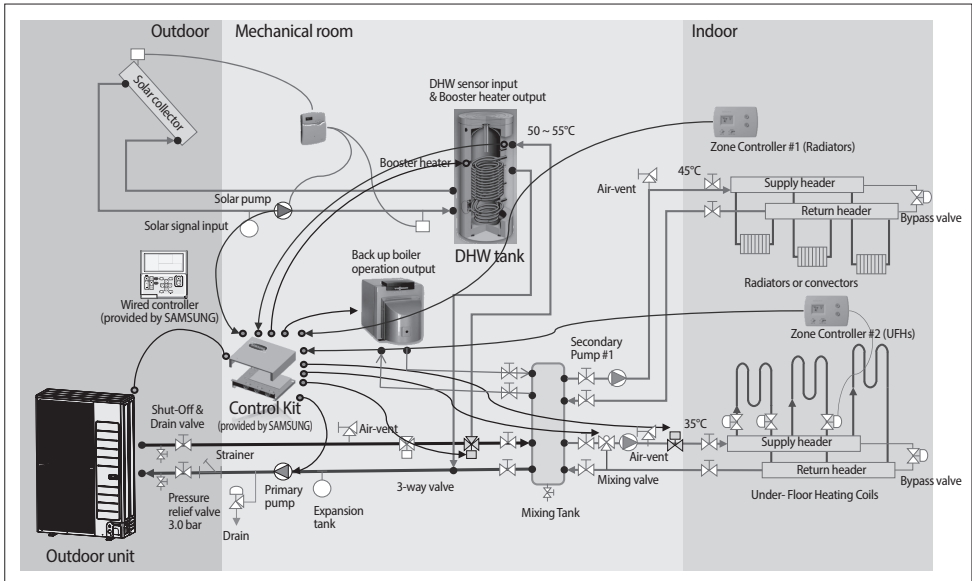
Outdoor

Mechanical room

Indoor

Solar collector

DHW sensor input & Booster heater output

50 ~ 55°C

Booster heater

Zone Controller #1 (Radiators)

45°C

Air-vent

Supply header

Return header

Bypass valve

Solar pump

Solar signal input

DHW tank

Radiators or convectors

Back up boiler operation output

Wired controller (provided by SAMSUNG)

Zone Controller #2 (UFHs)

Secondary Pump #1

35°C

Control Kit (provided by SAMSUNG)

Shut-Off & Drain valve

Air-vent

Air-vent

Supply header

Return header

Strainer

Primary pump

Expansion tank

3-way valve

Mixing valve

Pressure relief valve 3.0 bar

Drain

Mixing Tank

Under- Floor Heating Coils

Bypass valve

Outdoor unit